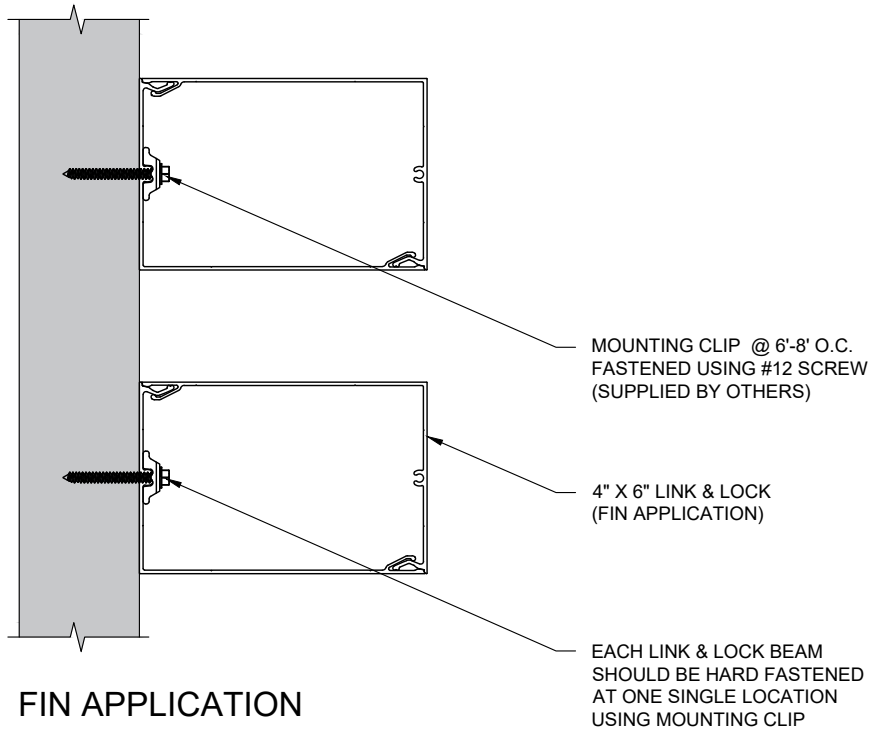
MOUNTING CLIP @ 6'-8' O.C. FASTENED USING #12 SCREW (SUPPLIED BY OTHERS)

4" X 6" LINK & LOCK (FIN APPLICATION)

EACH LINK & LOCK BEAM SHOULD BE HARD FASTENED AT ONE SINGLE LOCATION USING MOUNTING CLIP

FIN APPLICATION